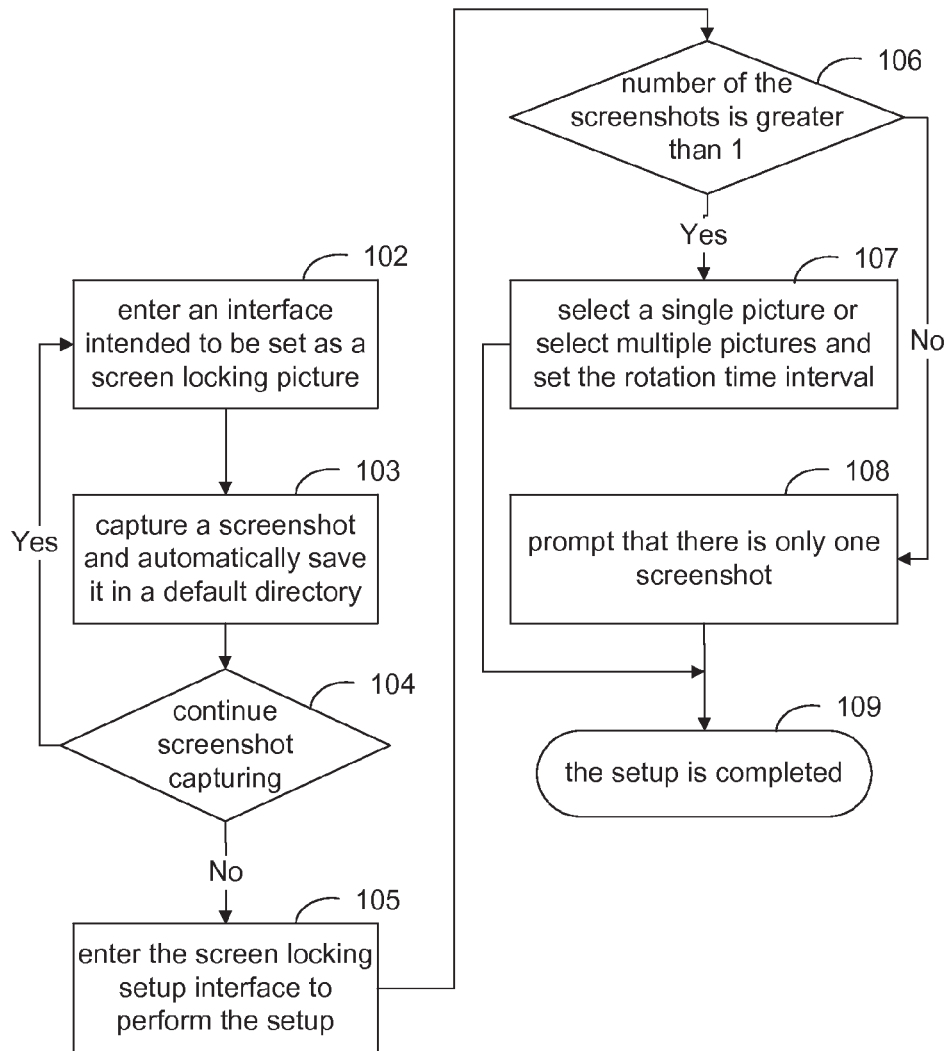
102

enter an interface intended to be set as a screen locking picture

103

capture a screenshot and automatically save it in a default directory

Yes

104

continue screenshot capturing

No

105

enter the screen locking setup interface to perform the setup

106

number of the screenshots is greater than 1

Yes

No

107

select a single picture or select multiple pictures and set the rotation time interval

108

prompt that there is only one screenshot

109

the setup is completed